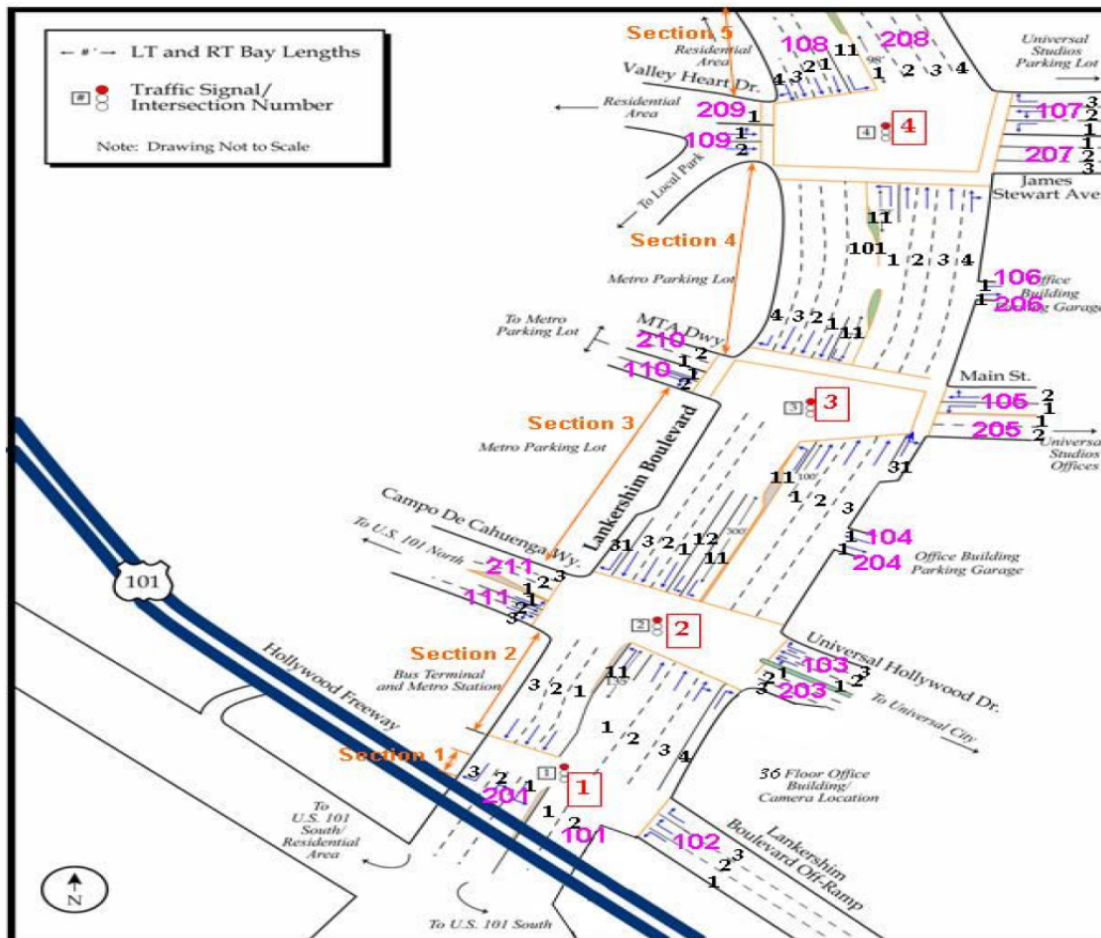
LT and RT Bay Lengths

Traffic Signal/ Intersection Number

Note: Drawing Not to Scale

Section 5
Residential Area
108 11 208
Valley Heart Dr.
4 3 2 1
1 2 3 4
Universal Studios Parking Lot
Residential Area
209 1
109 1 2
4
107 3 2 1
207 1 2 3
James Stewart Ave
To Local Park
Section 4
11
101 1 2 3 4
Metro Parking Lot
106 Office Building Parking Garage
206
To Metro Parking Lot
MTA Dwy
4 3 2 1 11
210 1 2
110 1 2
Main St.
3
105 2 1
205 1 2
Universal Studios Offices
Section 3
Metro Parking Lot
Lankershim Boulevard
31
11
1 2 3
Campo De Cahuenga Wy.
To U.S. 101 North
31 3 2 1 12
11
104
204 Office Building Parking Garage
211 1 2 3
111 1 2 3
101
2
Section 2
Bus Terminal and Metro Station
3 2 1
11
Hollywood Freeway
Universal Hollywood Dr.
103
203 1 2 3
To Universal City
Section 1
3 2 1
201
1
1 2 3 4
36 Floor Office Building/ Camera Location
To U.S. 101 South/ Residential Area
1 2
101
102
Lankershim Boulevard Off-Ramp
2 3
1
N
To U.S. 101 South